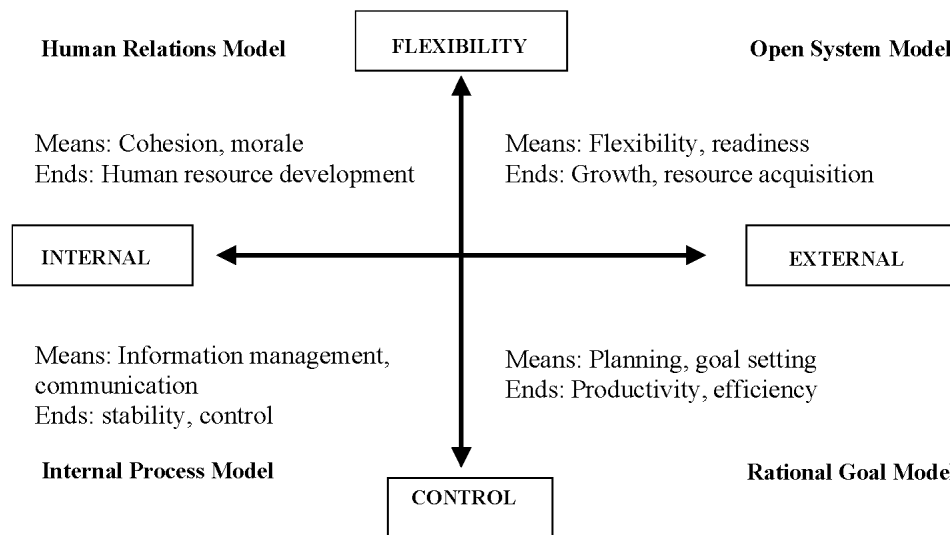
Human Relations Model

FLEXIBILITY

Open System Model

Means: Cohesion, morale
Ends: Human resource development

Means: Flexibility, readiness
Ends: Growth, resource acquisition

INTERNAL

EXTERNAL

Means: Information management, communication
Ends: stability, control

Means: Planning, goal setting
Ends: Productivity, efficiency

Internal Process Model

Rational Goal Mode

CONTROL